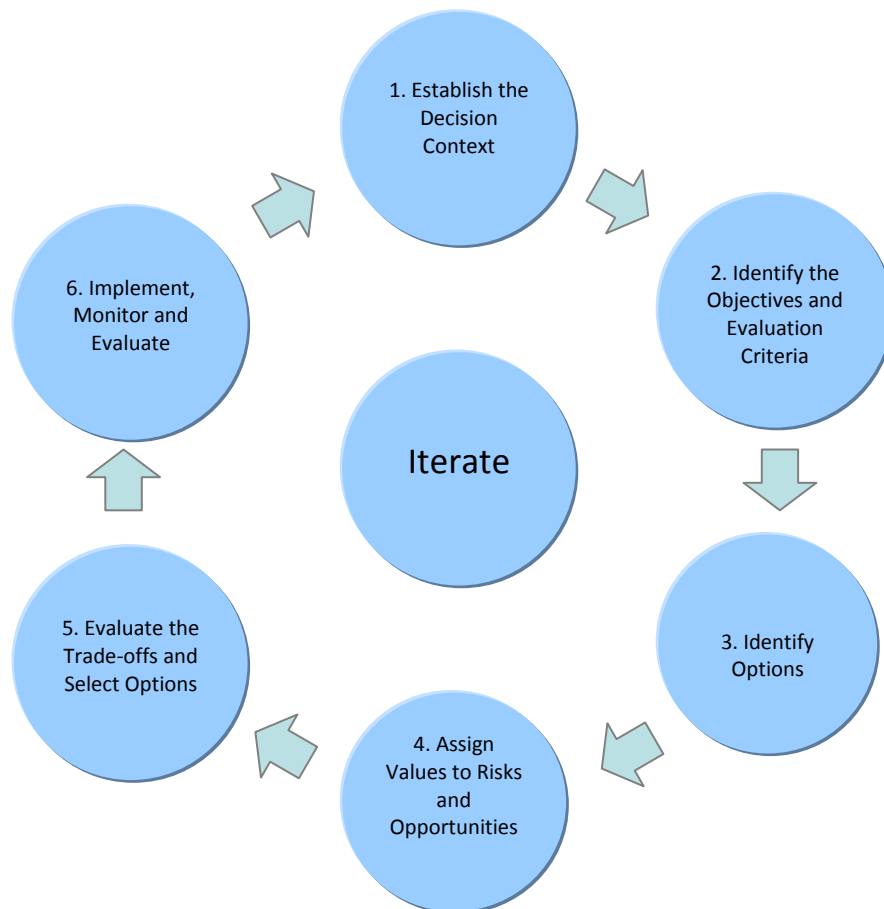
1. Establish the Decision Context

2. Identify the Objectives and Evaluation Criteria

3. Identify Options

4. Assign Values to Risks and Opportunities

5. Evaluate the Trade-offs and Select Options

6. Implement, Monitor and Evaluate

Iterate